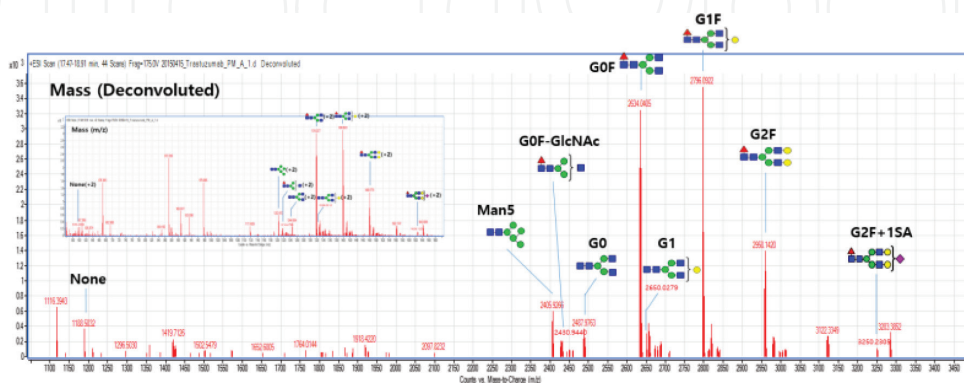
x10^3 +ESI Scan (17.47-18.91 min, 44 Scans) Frag=175.0V 20150415_Trastuzumab_PM_A_1.d Deconvoluted

Mass (Deconvoluted)

Mass (m/z)

None(+2)

(+2)

G1F

G0F

G0F-GlcNAc

G2F

Man5

G0

G1

G2F+1SA

None

3.6
3.4
3.2
3
2.8
2.6
2.4
2.2
2
1.8
1.6
1.4
1.2
1
0.8
0.6
0.4
0.2
0

1116.3943
1180.5032
1296.5030
1419.7126
1502.5479
1652.6805
1764.0144
1910.4220
2097.0232
2405.9266
2430.9440
2487.9760
2634.0405
2650.0279
2796.0922
2960.1420
3122.3346
3250.2309
3283.3852

1100 1150 1200 1250 1300 1350 1400 1450 1500 1550 1600 1650 1700 1750 1800 1850 1900 1950 2000 2050 2100 2150 2200 2250 2300 2350 2400 2450 2500 2550 2600 2650 2700 2750 2800 2850 2900 2950 3000 3050 3100 3150 3200 3250 3300 3350

Counts vs. Mass-to-Charge (m/z)